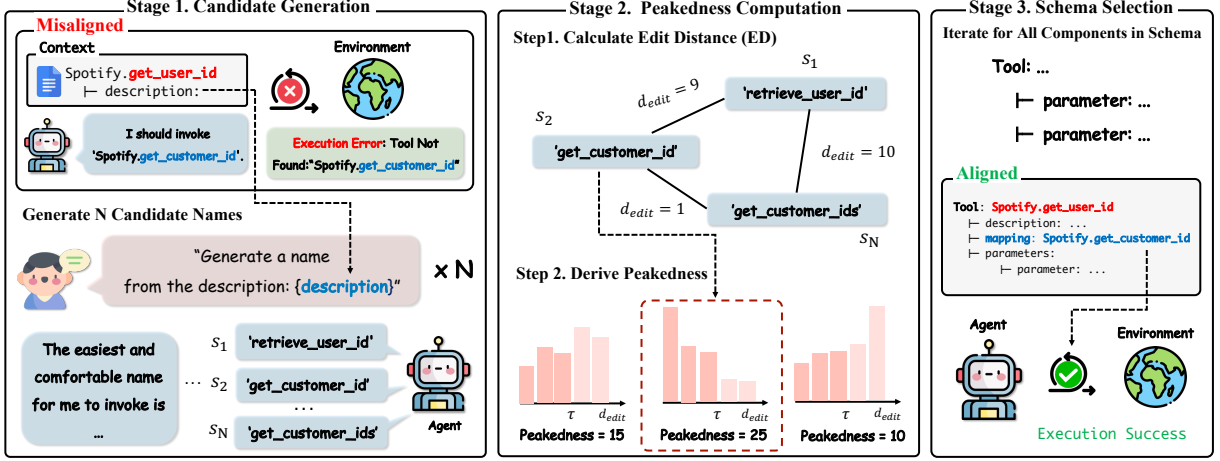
Stage 1. Candidate Generation

Misaligned

Context

Spotify.get_user_id
⊢ description:

Environment

I should invoke 'Spotify.get_customer_id'.

Execution Error: Tool Not Found:"Spotify.get_customer_id"

Generate N Candidate Names

"Generate a name from the description: {description}"

× N

The easiest and comfortable name for me to invoke is ...

$s_1$ 'retrieve_user_id'

... $s_2$ 'get_customer_id'

...

$s_N$ 'get_customer_ids'

Agent

Stage 2. Peakedness Computation

Step1. Calculate Edit Distance (ED)

$s_1$

$d_{edit} = 9$

'retrieve_user_id'

$s_2$

'get_customer_id'

$d_{edit} = 10$

$d_{edit} = 1$

'get_customer_ids'

$s_N$

Step 2. Derive Peakedness

$\tau$ $d_{edit}$

Peakedness = 15

$\tau$ $d_{edit}$

Peakedness = 25

$\tau$ $d_{edit}$

Peakedness = 10

Stage 3. Schema Selection

Iterate for All Components in Schema

Tool: ...

⊢ parameter: ...

⊢ parameter: ...

Aligned

Tool: Spotify.get_user_id
⊢ description: ...
⊢ mapping: Spotify.get_customer_id
⊢ parameters:
⊢ parameter: ...

Agent

Environment

Execution Success